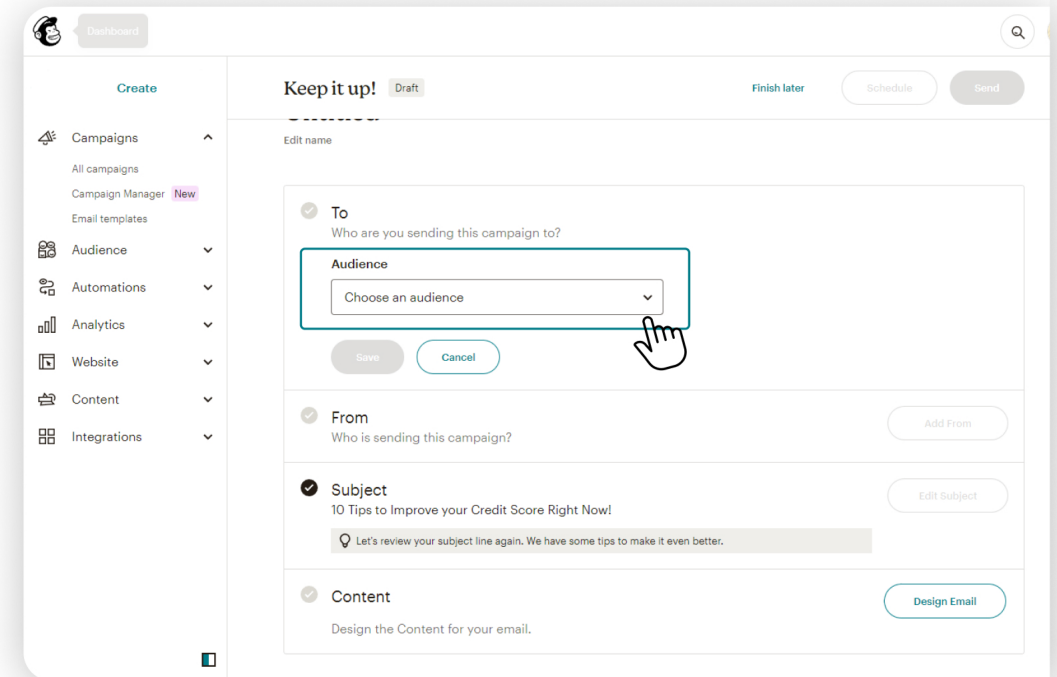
Dashboard

Create

Campaigns

All campaigns

Campaign Manager New

Email templates

Audience

Automations

Analytics

Website

Content

Integrations

Keep it up! Draft

Finish later

Schedule

Send

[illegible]

Edit name

To

Who are you sending this campaign to?

Audience

Choose an audience

Save

Cancel

From

Who is sending this campaign?

Add From

Subject

10 Tips to Improve your Credit Score Right Now!

Let's review your subject line again. We have some tips to make it even better.

Edit Subject

Content

Design the Content for your email.

Design Email